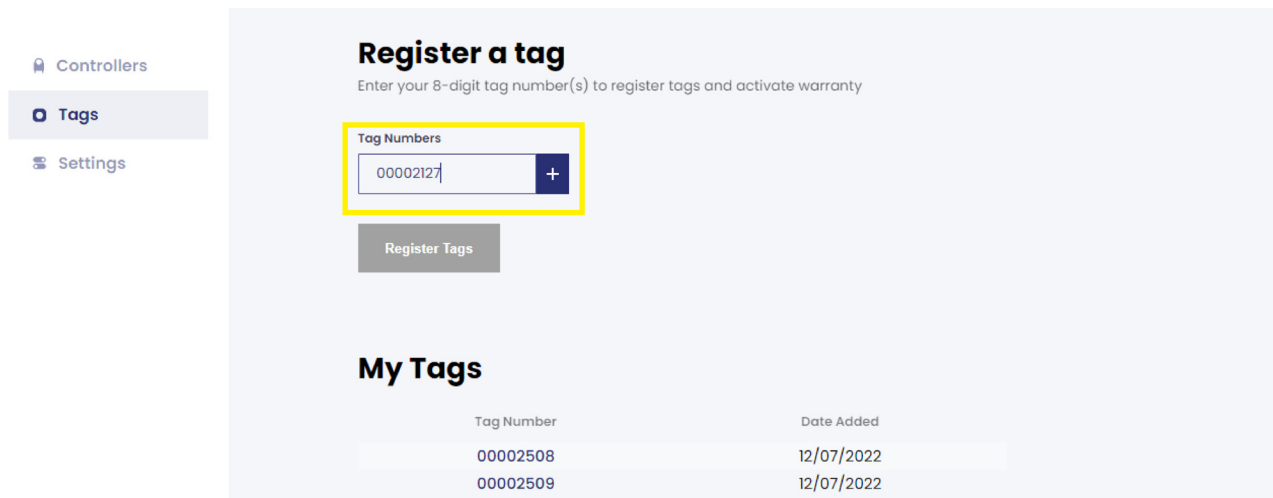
Controllers
Tags
Settings

Register a tag
Enter your 8-digit tag number(s) to register tags and activate warranty

Tag Numbers
00002127
+

Register Tags

My Tags

| Tag Number | Date Added |
|---|---|
| 00002508 | 12/07/2022 |
| 00002509 | 12/07/2022 |